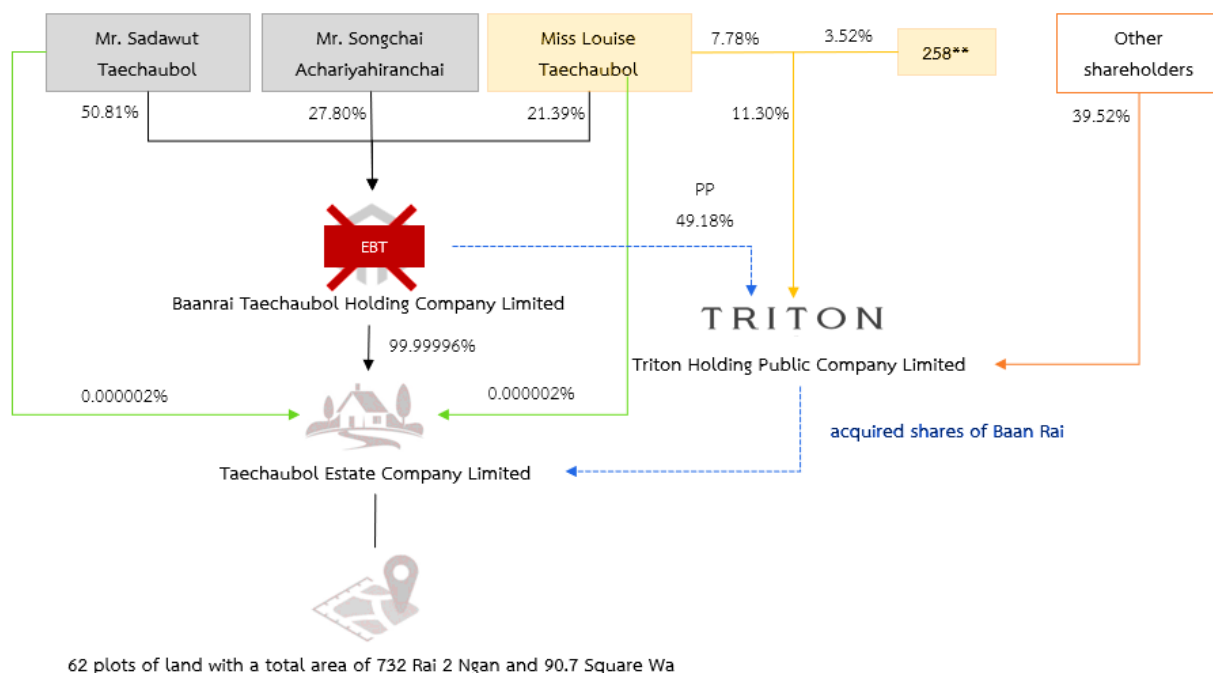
Mr. Sadawut Taechaubol

Mr. Songchai Achariyahiranchai

Miss Louise Taechaubol

7.78%

3.52%

258**

Other shareholders

50.81%

27.80%

21.39%

11.30%

39.52%

PP

49.18%

EBT

Baanrai Taechaubol Holding Company Limited

TRITON

Triton Holding Public Company Limited

99.99996%

0.000002%

0.000002%

acquired shares of Baan Rai

Taechaubol Estate Company Limited

62 plots of land with a total area of 732 Rai 2 Ngan and 90.7 Square Wa